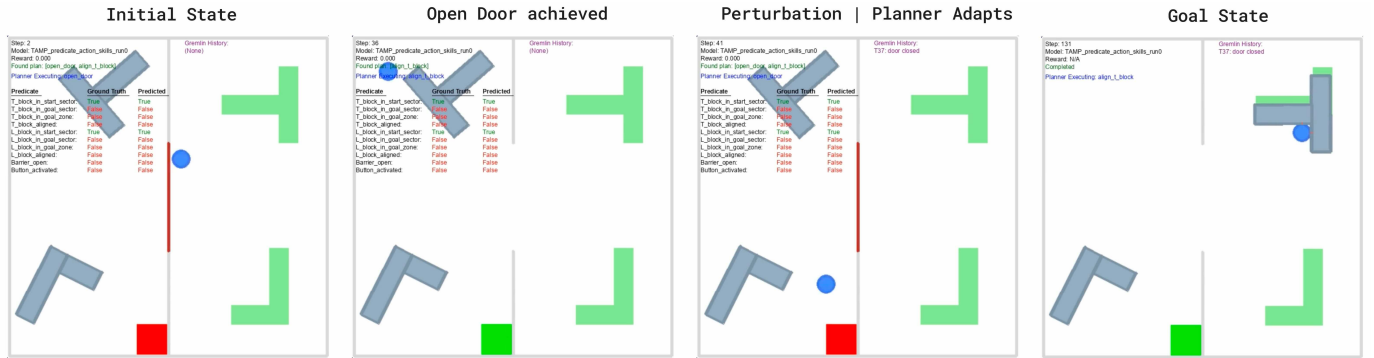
Initial State

Step: 2
Model: TAMP_predicate_action_skills_run0
Reward: 0.000
Found plan: [open_door, align_t_block]
Planner Executing: open_door

Gremlin History:
(None)

| Predicate | Ground Truth | Predicted |
|---|---|---|
| T_block_in_start_sector: | True | True |
| T_block_in_goal_sector: | False | False |
| T_block_in_goal_zone: | False | False |
| T_block_aligned: | False | False |
| L_block_in_start_sector: | True | True |
| L_block_in_goal_sector: | False | False |
| L_block_in_goal_zone: | False | False |
| L_block_aligned: | False | False |
| Barrier_open: | False | False |
| Button_activated: | False | False |

Open Door achieved

Step: 36
Model: TAMP_predicate_action_skills_run0
Reward: 0.000
Found plan: [align_t_block]
Planner Executing: align_t_block

Gremlin History:
(None)

| Predicate | Ground Truth | Predicted |
|---|---|---|
| T_block_in_start_sector: | True | True |
| T_block_in_goal_sector: | False | False |
| T_block_in_goal_zone: | False | False |
| T_block_aligned: | False | False |
| L_block_in_start_sector: | True | True |
| L_block_in_goal_sector: | False | False |
| L_block_in_goal_zone: | False | False |
| L_block_aligned: | False | False |
| Barrier_open: | False | False |
| Button_activated: | False | False |

Perturbation | Planner Adapts

Step: 41
Model: TAMP_predicate_action_skills_run0
Reward: 0.000
Found plan: [open_door, align_t_block]
Planner Executing: open_door

Gremlin History:
T37: door closed

| Predicate | Ground Truth | Predicted |
|---|---|---|
| T_block_in_start_sector: | True | True |
| T_block_in_goal_sector: | False | False |
| T_block_in_goal_zone: | False | False |
| T_block_aligned: | False | False |
| L_block_in_start_sector: | True | True |
| L_block_in_goal_sector: | False | False |
| L_block_in_goal_zone: | False | False |
| L_block_aligned: | False | False |
| Barrier_open: | False | False |
| Button_activated: | False | False |

Goal State

Step: 131
Model: TAMP_predicate_action_skills_run0
Reward: N/A
Completed
Planner Executing: align_t_block

Gremlin History:
T37: door closed